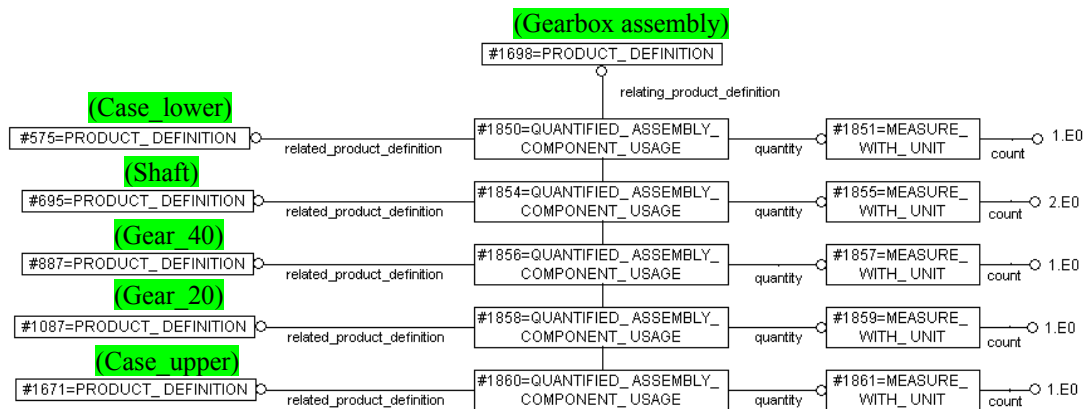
(Gearbox assembly)
#1698=PRODUCT_ DEFINITION
relating_product_definition

(Case_lower)
#575=PRODUCT_ DEFINITION
related_product_definition
#1850=QUANTIFIED_ ASSEMBLY_ COMPONENT_ USAGE
quantity
#1851=MEASURE_ WITH_ UNIT
count
1.E0

(Shaft)
#695=PRODUCT_ DEFINITION
related_product_definition
#1854=QUANTIFIED_ ASSEMBLY_ COMPONENT_ USAGE
quantity
#1855=MEASURE_ WITH_ UNIT
count
2.E0

(Gear_40)
#887=PRODUCT_ DEFINITION
related_product_definition
#1856=QUANTIFIED_ ASSEMBLY_ COMPONENT_ USAGE
quantity
#1857=MEASURE_ WITH_ UNIT
count
1.E0

(Gear_20)
#1087=PRODUCT_ DEFINITION
related_product_definition
#1858=QUANTIFIED_ ASSEMBLY_ COMPONENT_ USAGE
quantity
#1859=MEASURE_ WITH_ UNIT
count
1.E0

(Case_upper)
#1671=PRODUCT_ DEFINITION
related_product_definition
#1860=QUANTIFIED_ ASSEMBLY_ COMPONENT_ USAGE
quantity
#1861=MEASURE_ WITH_ UNIT
count
1.E0